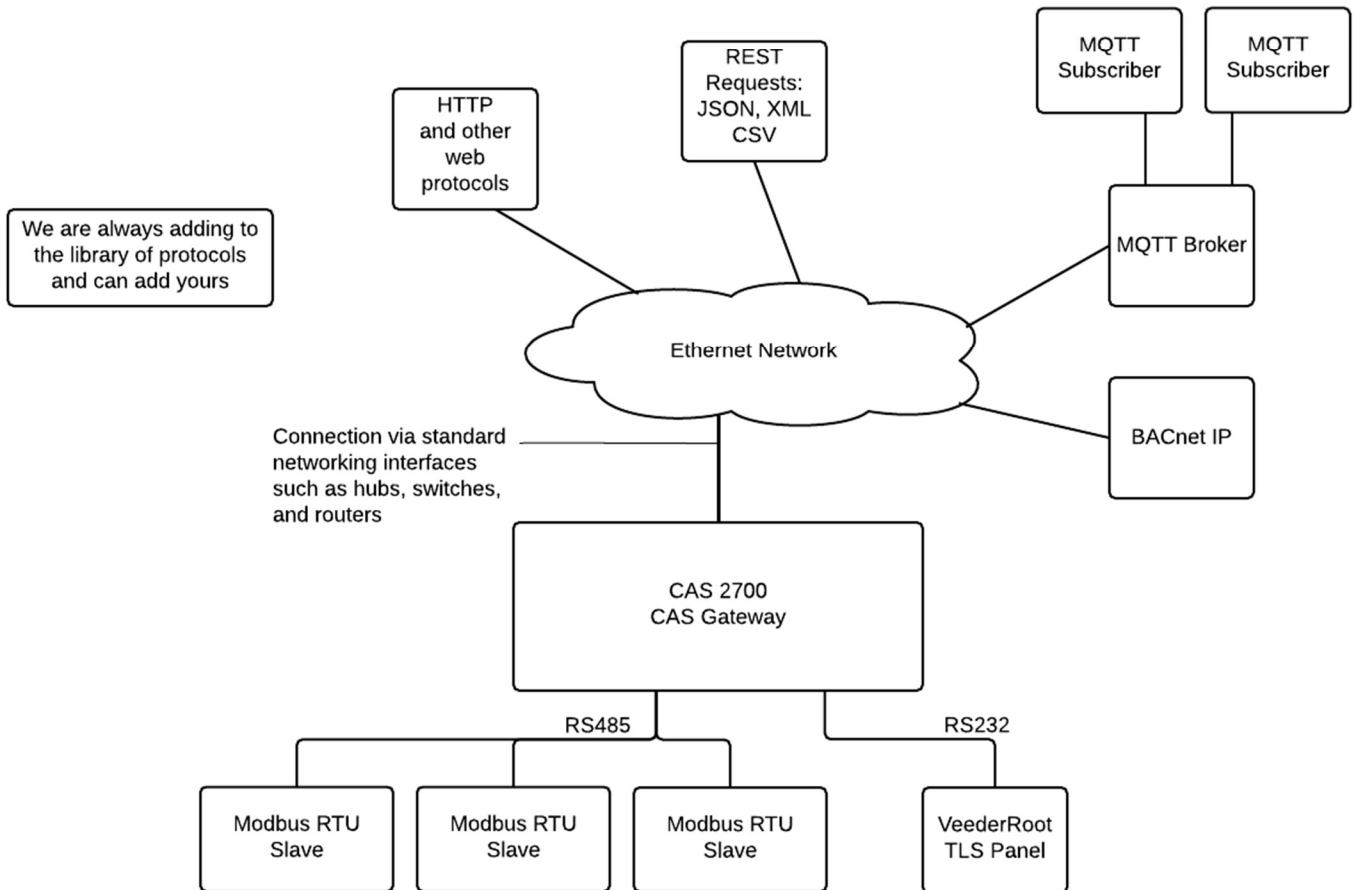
MQTT Subscriber

MQTT Subscriber

REST Requests: JSON, XML CSV

HTTP and other web protocols

We are always adding to the library of protocols and can add yours

MQTT Broker

Ethernet Network

BACnet IP

Connection via standard networking interfaces such as hubs, switches, and routers

CAS 2700
CAS Gateway

RS485

RS232

Modbus RTU Slave

Modbus RTU Slave

Modbus RTU Slave

VeederRoot TLS Panel